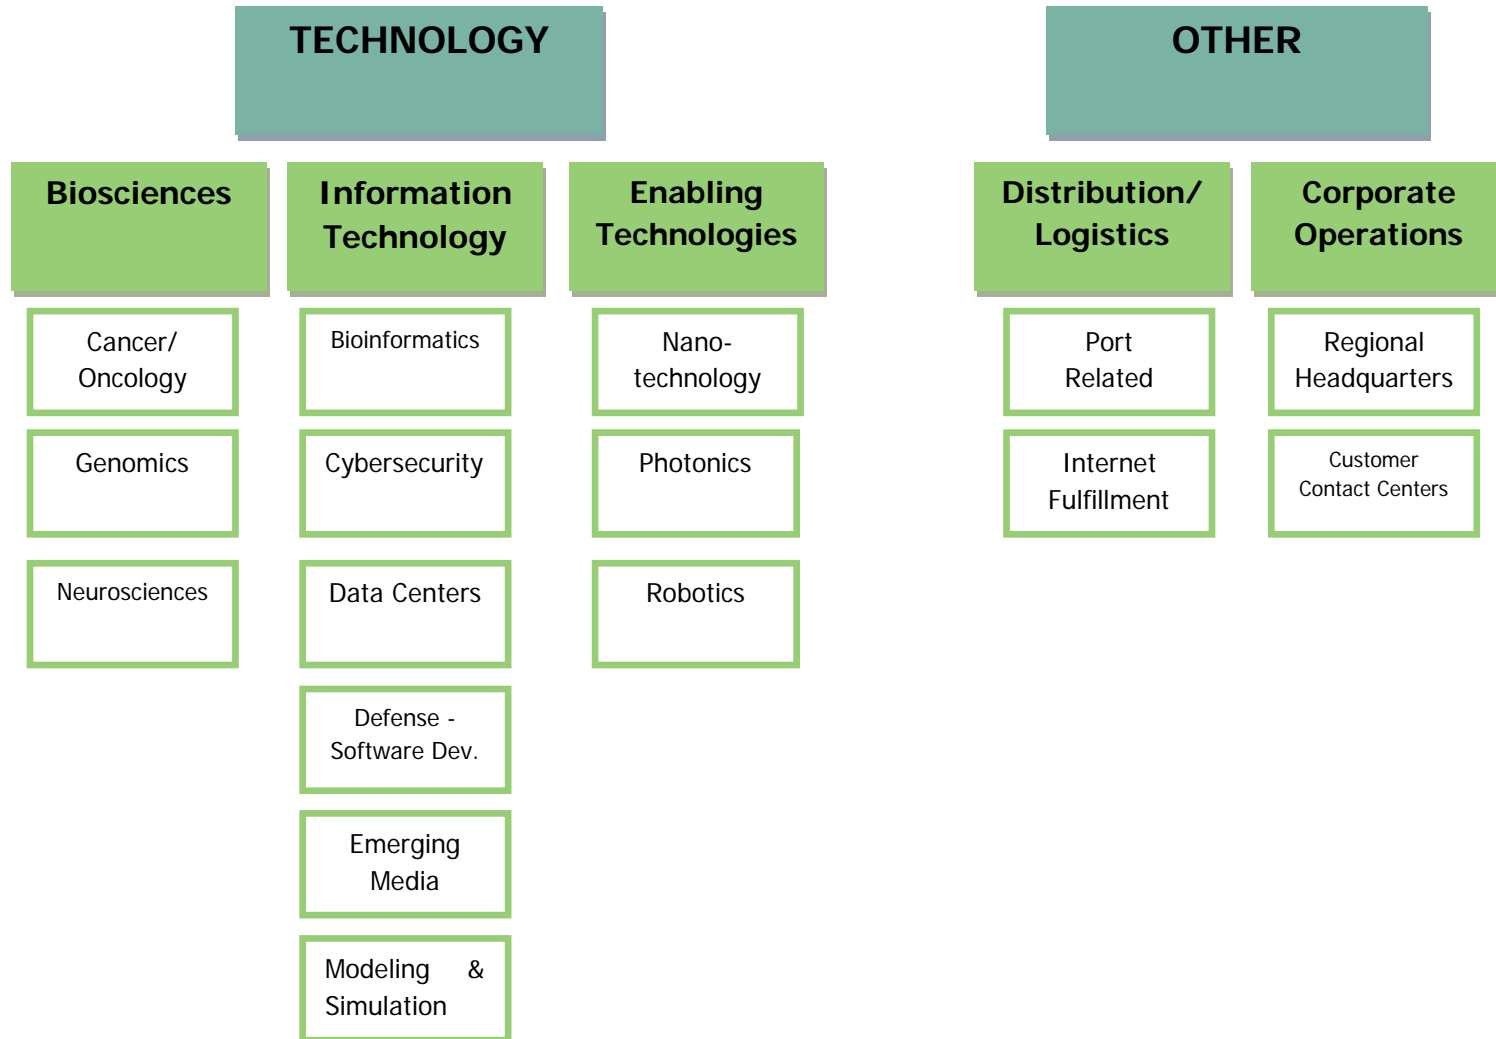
TECHNOLOGY

OTHER

Biosciences

Information Technology

Enabling Technologies

Distribution/ Logistics

Corporate Operations

Cancer/ Oncology

Genomics

Neurosciences

Bioinformatics

Cybersecurity

Data Centers

Defense - Software Dev.

Emerging Media

Modeling & Simulation

Nano-technology

Photonics

Robotics

Port Related

Internet Fulfillment

Regional Headquarters

Customer Contact Centers